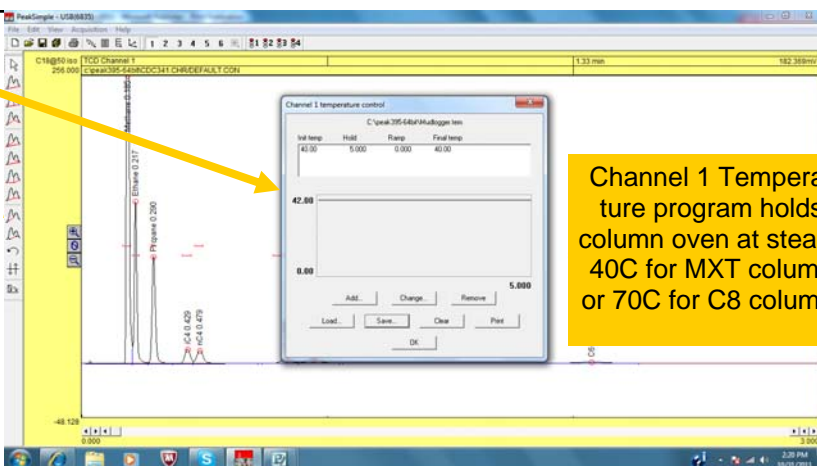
PeakSimple - USB(6835)

File Edit View Acquisition Help

1 2 3 4 5 6 $\Sigma$1 $\Sigma$2 $\Sigma$3 $\Sigma$4

C18@50 iso TCD Channel 1 1.33 min 182.369mV

256.000 c:\peak395-64bit\CDC341.CHR\DEFAULT.CON

Methane

Ethane 0.217

Propane 0.290

iC4 0.429

nC4 0.479

C6

Channel 1 temperature control

C:\peak395-64bit\Mudlogger.tem

| Init temp | Hold | Ramp | Final temp |
|---|---|---|---|
| 40.00 | 5.000 | 0.000 | 40.00 |

42.00

0.00

5.000

Add... Change... Remove

Load... Save... Clear Print

OK

Channel 1 Temperature program holds column oven at stea 40C for MXT colum or 70C for C8 colum

-48.128

0.000

3.000

2:20 PM